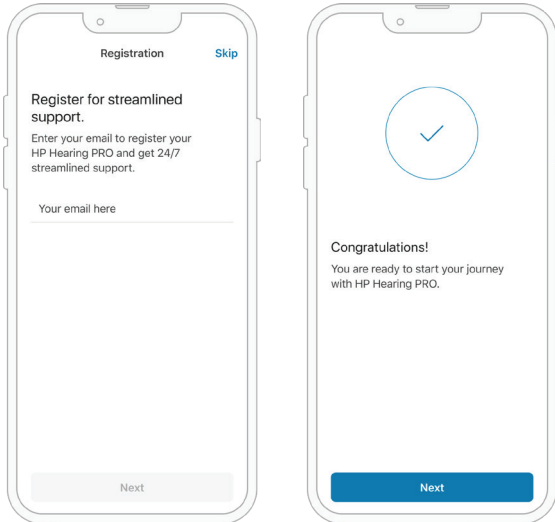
Registration

Skip

Register for streamlined support.

Enter your email to register your HP Hearing PRO and get 24/7 streamlined support.

Your email here

Next

Congratulations!

You are ready to start your journey with HP Hearing PRO.

Next